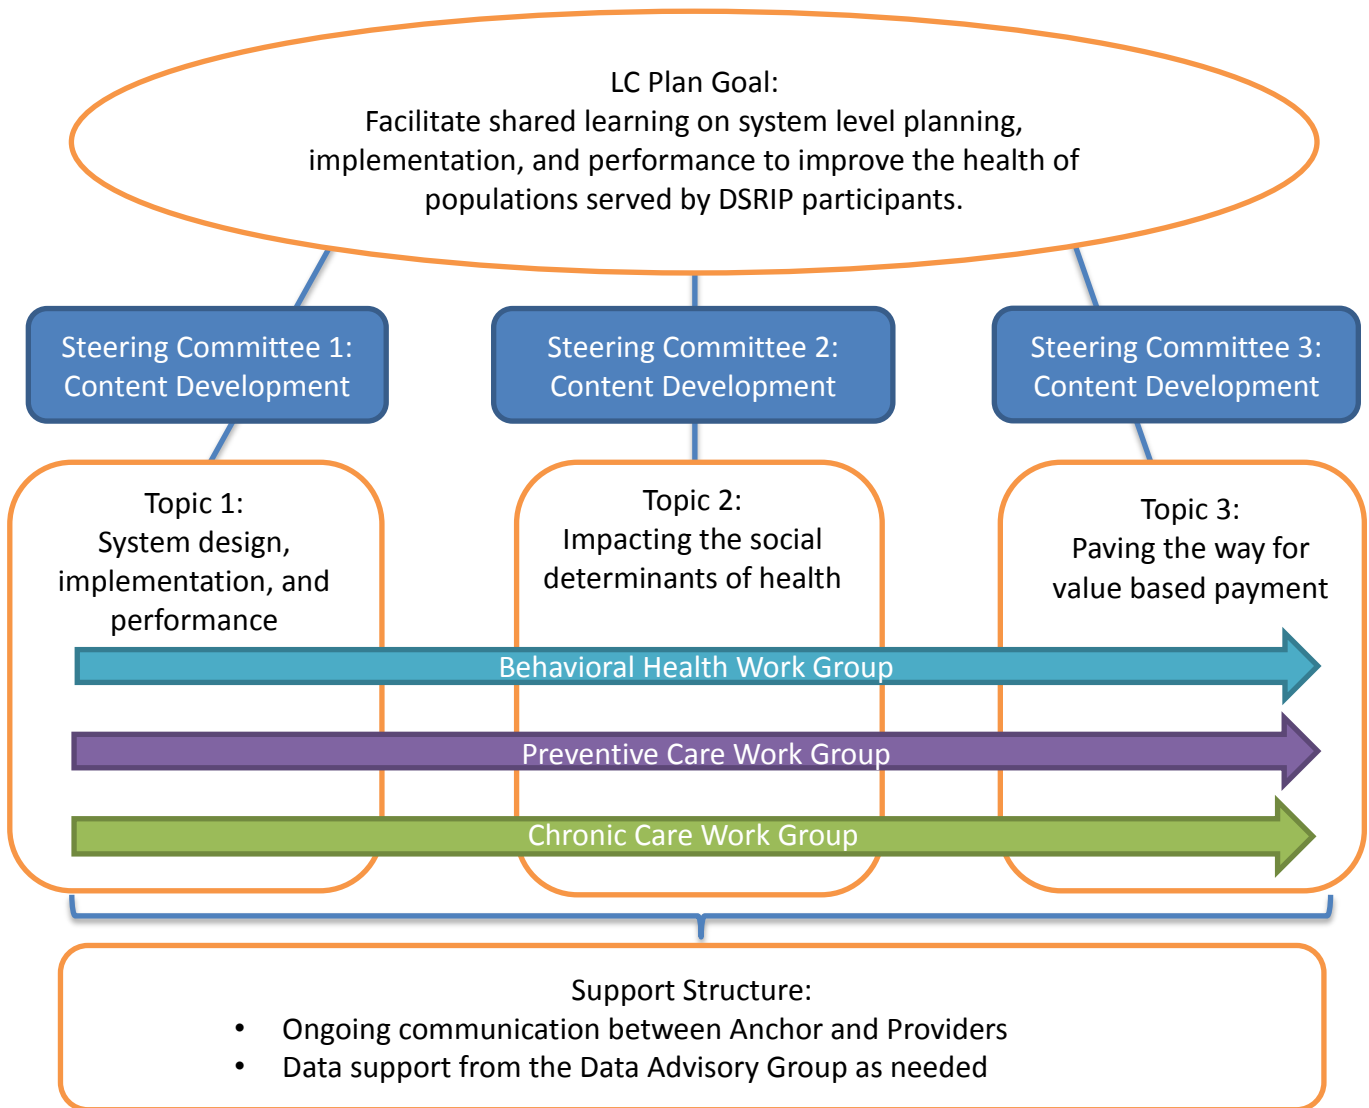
LC Plan Goal:
Facilitate shared learning on system level planning, implementation, and performance to improve the health of populations served by DSRIP participants.

Steering Committee 1: Content Development

Steering Committee 2: Content Development

Steering Committee 3: Content Development

Topic 1:
System design, implementation, and performance

Topic 2:
Impacting the social determinants of health

Topic 3:
Paving the way for value based payment

Behavioral Health Work Group

Preventive Care Work Group

Chronic Care Work Group

Support Structure:
• Ongoing communication between Anchor and Providers
• Data support from the Data Advisory Group as needed